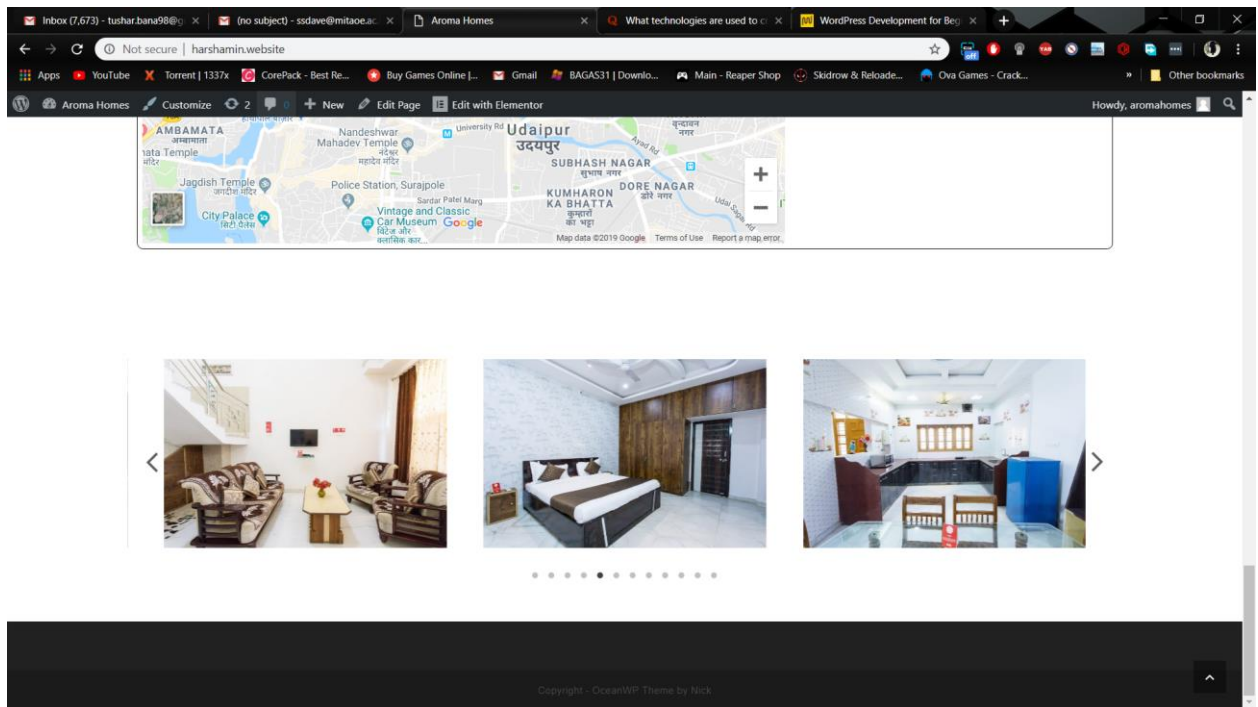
Inbox (7,673) - tushar.bana98@g ×
(no subject) - ssdave@mitaoe.ac ×
Aroma Homes ×
What technologies are used to c ×
WordPress Development for Beg ×

Not secure | harshamin.website

Apps YouTube Torrent | 1337x CorePack - Best Re... Buy Games Online |... Gmail BAGAS31 | Downlo... Main - Reaper Shop Skidrow & Reloade... Ova Games - Crack... » Other bookmarks

Aroma Homes Customize 2 0 New Edit Page Edit with Elementor Howdy, aromahomes

AMBAMATA अम्बामाता
ata Temple मंदिर
Nandeshwar Mahadev Temple नंदेश्वर महादेव मंदिर
University Rd Udaipur उदयपुर
वृन्दावन नगर
SUBHASH NAGAR सुभाष नगर
Jagdish Temple जगदीश मंदिर
Police Station, Surajpole
Sardar Patel Marg
KUMHARON KA BHATTA कुम्हारों का भट्टा
DORE NAGAR डोरे नगर
Udai Sagar Rd
City Palace सिटी पैलेस
Vintage and Classic Car Museum विंटेज और क्लासिक कार...
Google
Map data ©2019 Google Terms of Use Report a map error

Copyright - OceanWP Theme by Nick